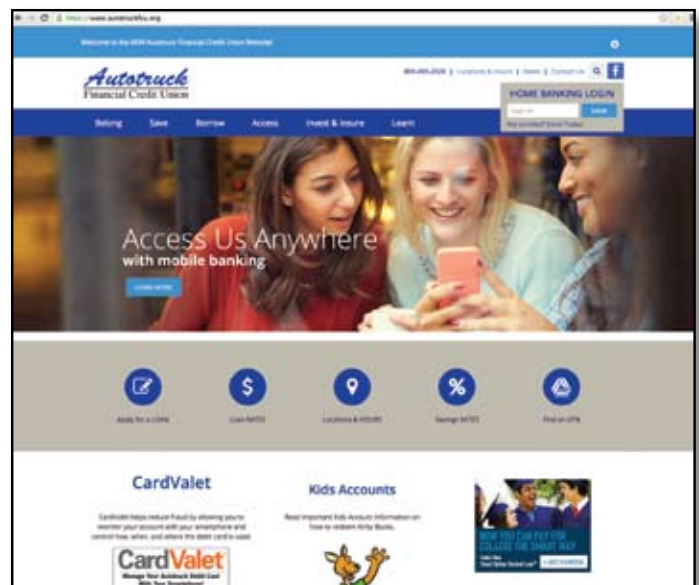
https://www.autotruckfcu.org

Welcome to the NEW Autotruck Financial Credit Union Website!

Autotruck
Financial Credit Union

800-995-2928 | Locations & Hours | Rates | Contact Us

HOME BANKING LOGIN
Login ID
Login
Not enrolled? Enroll Today!

Belong Save Borrow Access Invest & Insure Learn

Access Us Anywhere
with mobile banking

LEARN MORE

Apply for a LOAN
Loan RATES
Locations & HOURS
Savings RATES
Find an ATM

CardValet

CardValet helps reduce fraud by allowing you to monitor your account with your smartphone and control how, when, and where the debit card is used.

CardValet
Manage Your Autotruck Debit Card With Your Smartphone!

Kids Accounts

Read important Kids Account information on how to redeem Kirby Bucks.

NOW YOU CAN PAY FOR COLLEGE THE SMART WAY
Sallie Mae
Smart Option Student Loan
LEARN MORE